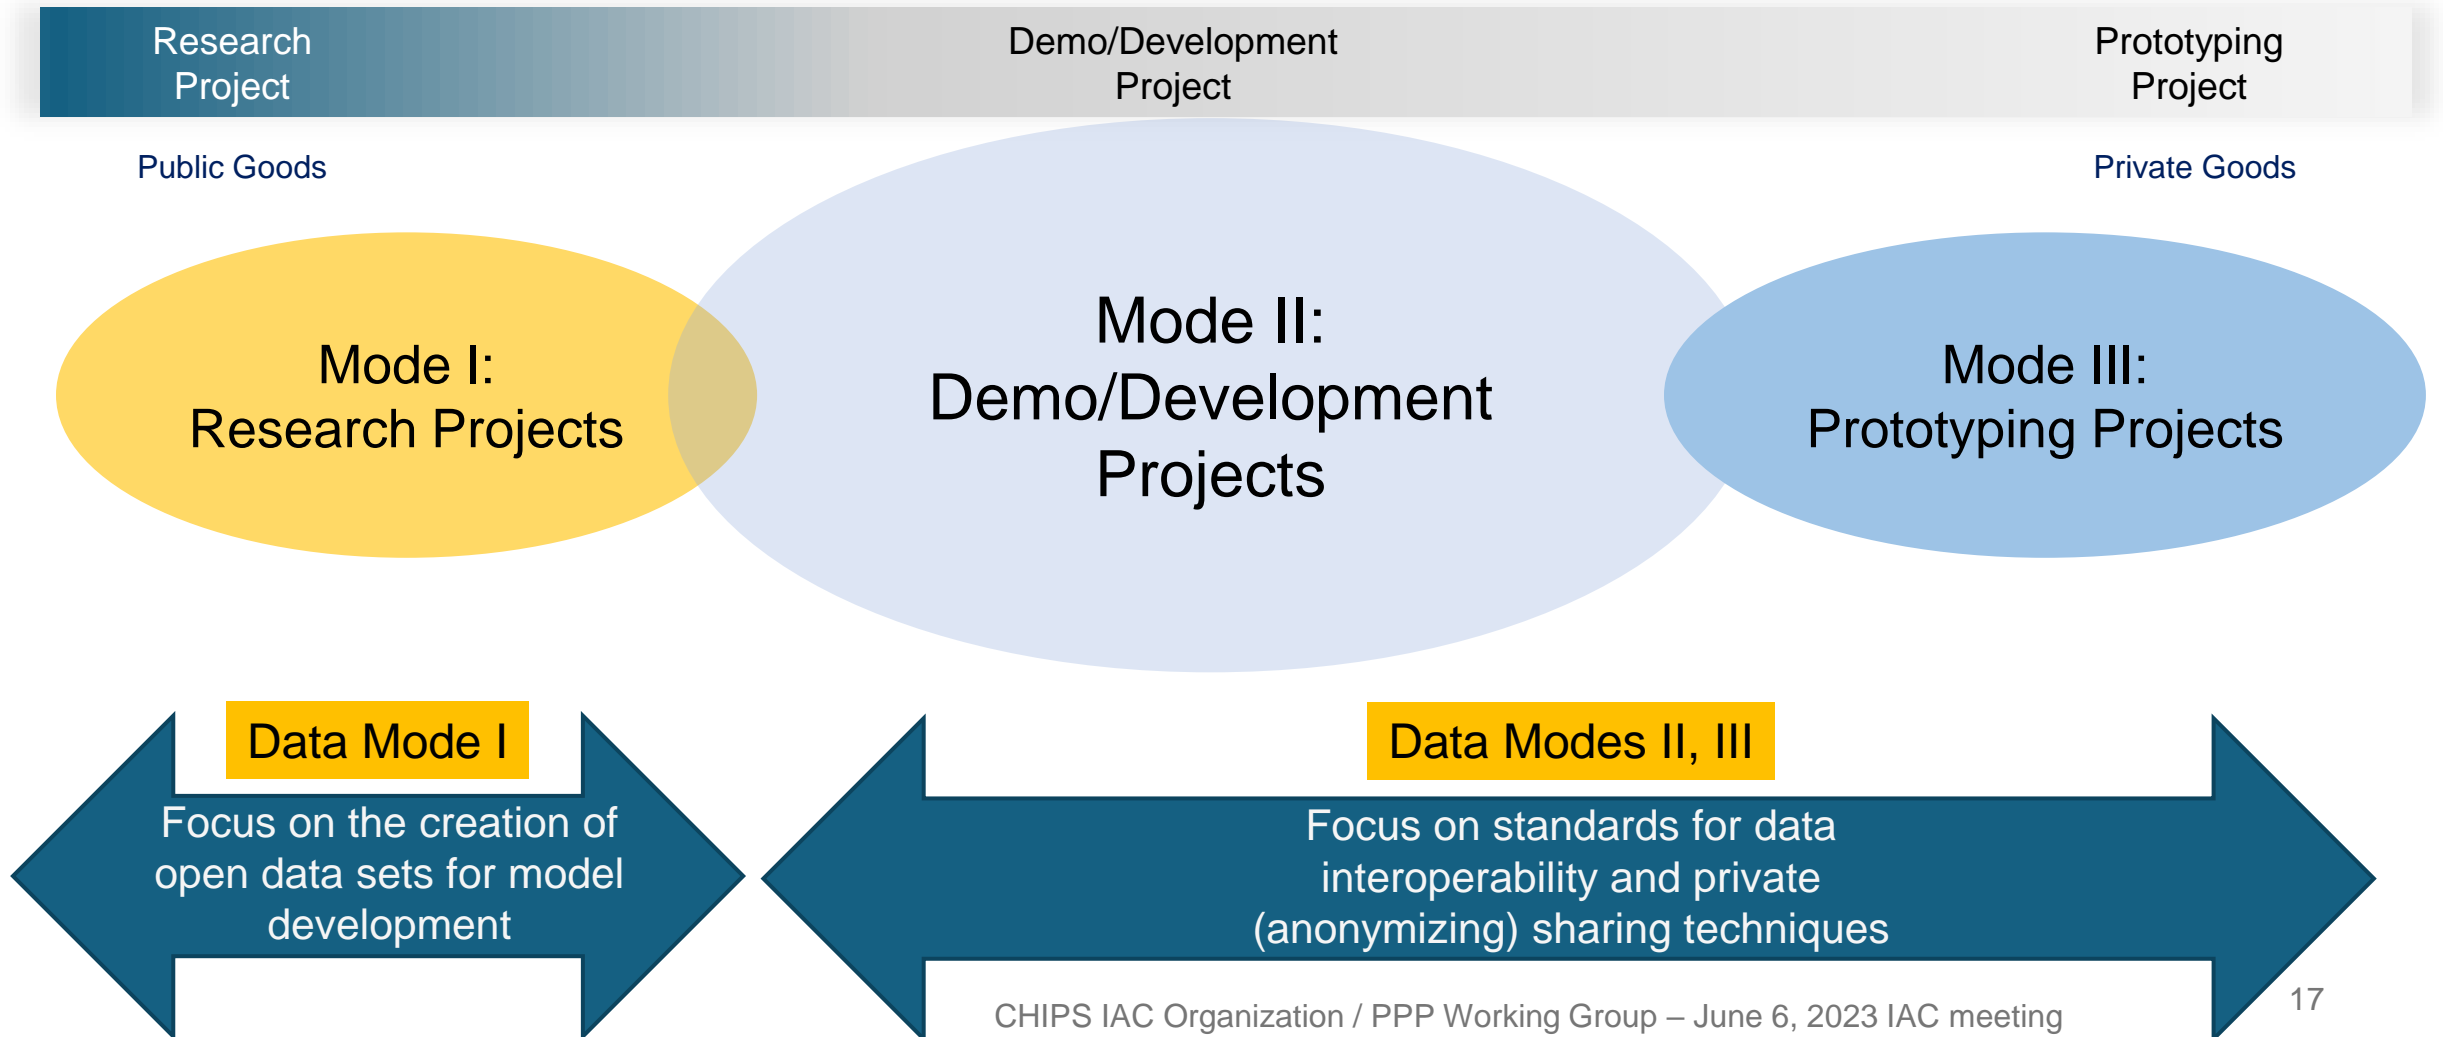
Research Project

Demo/Development Project

Prototyping Project

Public Goods

Private Goods

Mode I: Research Projects

Mode II: Demo/Development Projects

Mode III: Prototyping Projects

Data Mode I

Focus on the creation of open data sets for model development

Data Modes II, III

Focus on standards for data interoperability and private (anonymizing) sharing techniques

CHIPS IAC Organization / PPP Working Group – June 6, 2023 IAC meeting

17